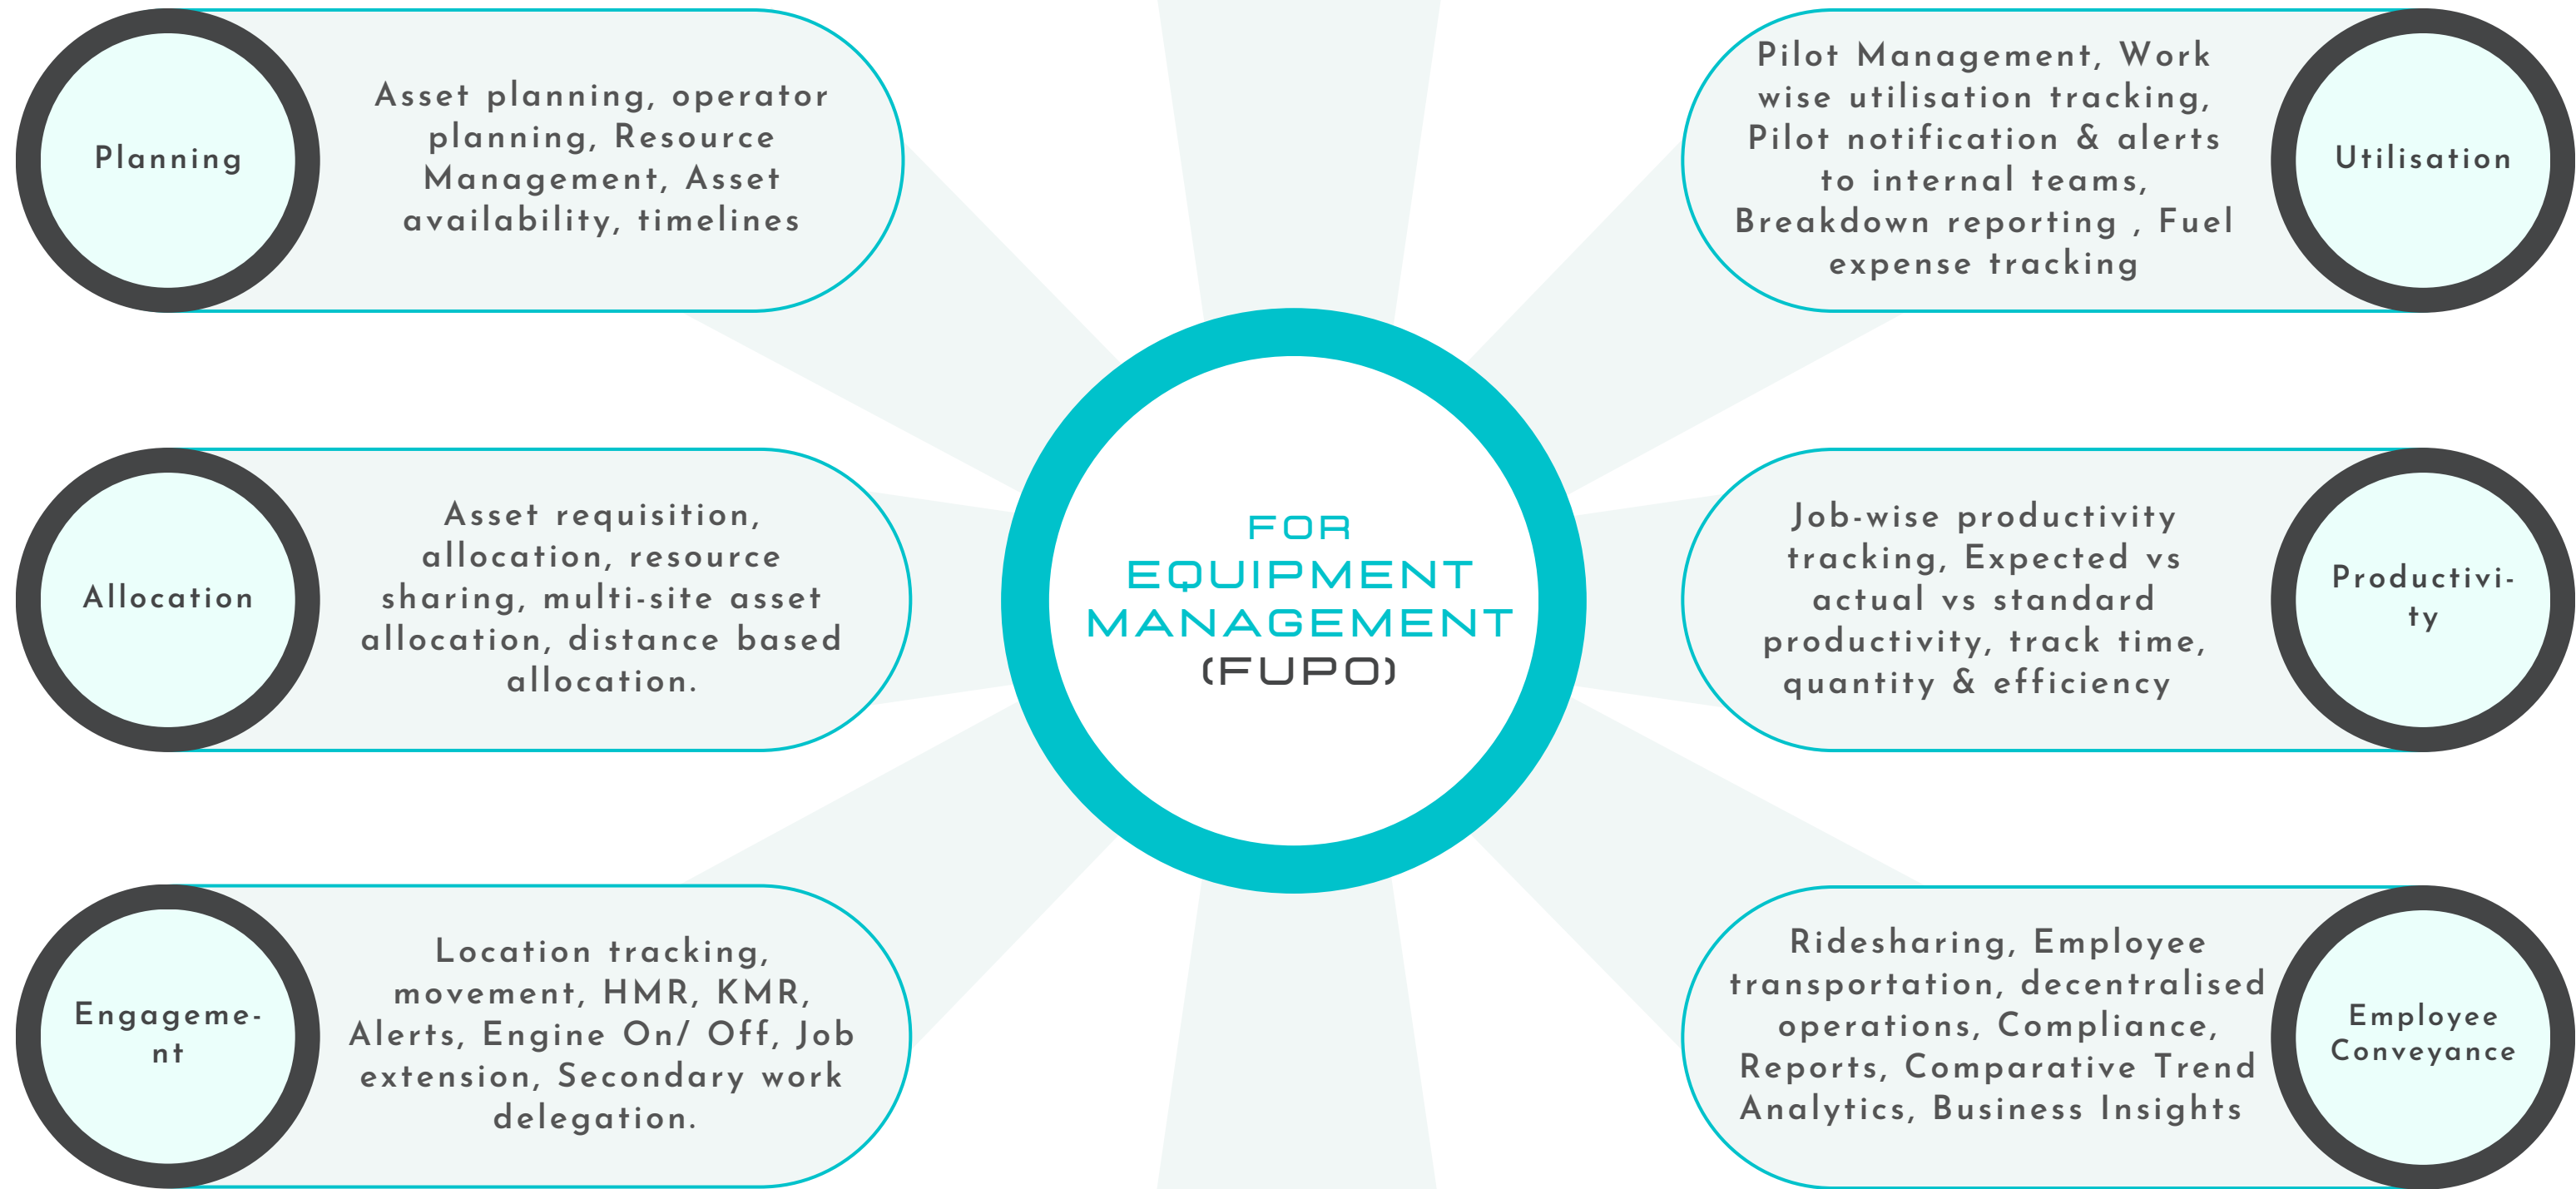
Planning

Asset planning, operator planning, Resource Management, Asset availability, timelines

Pilot Management, Work wise utilisation tracking, Pilot notification & alerts to internal teams, Breakdown reporting , Fuel expense tracking

Utilisation

FOR EQUIPMENT MANAGEMENT (FUPO)

Allocation

Asset requisition, allocation, resource sharing, multi-site asset allocation, distance based allocation.

Job-wise productivity tracking, Expected vs actual vs standard productivity, track time, quantity & efficiency

Productivi-ty

Engageme-nt

Location tracking, movement, HMR, KMR, Alerts, Engine On/ Off, Job extension, Secondary work delegation.

Ridesharing, Employee transportation, decentralised operations, Compliance, Reports, Comparative Trend Analytics, Business Insights

Employee Conveyance